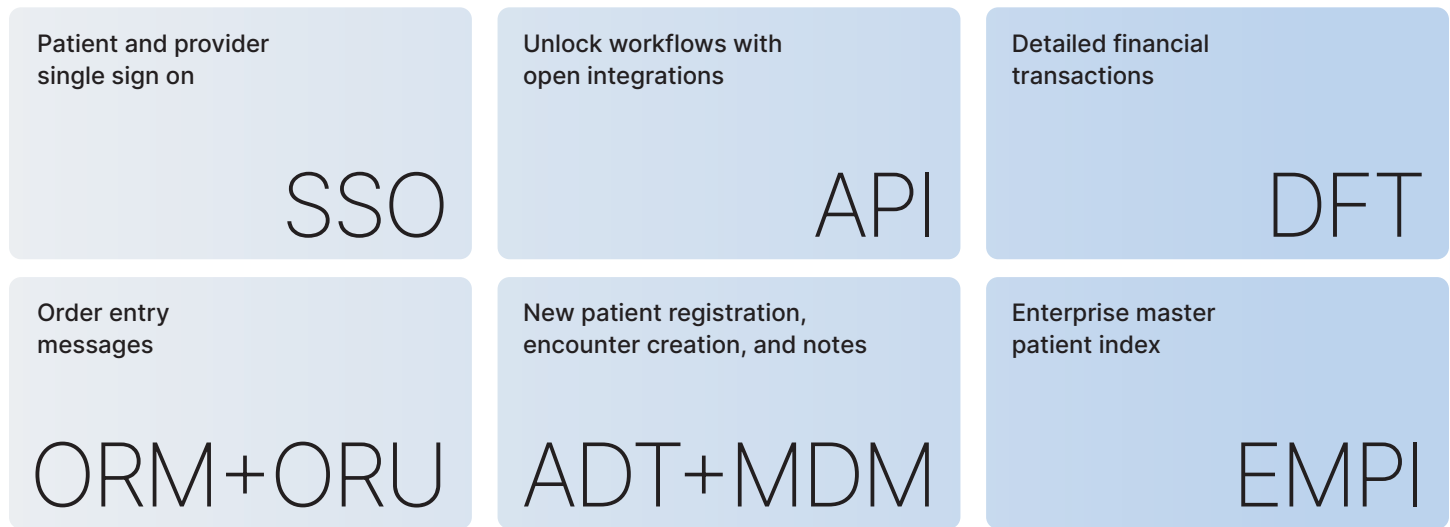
Patient and provider single sign on

SSO

Unlock workflows with open integrations

API

Detailed financial transactions

DFT

Order entry messages

ORM+ORU

New patient registration, encounter creation, and notes

ADT+MDM

Enterprise master patient index

EMPI